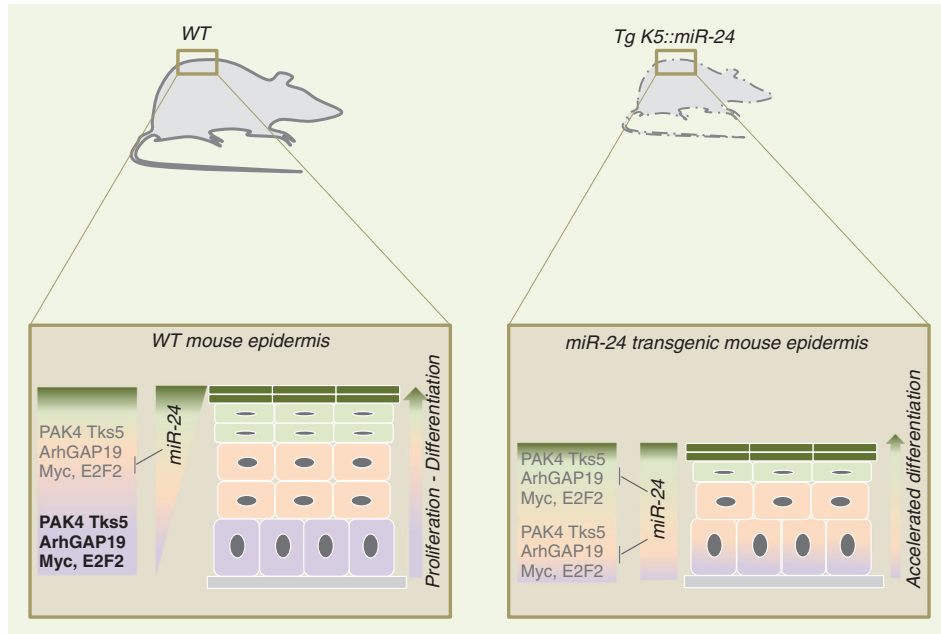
WT

Tg K5::miR-24

WT mouse epidermis

PAK4 Tks5
ArhGAP19
Myc, E2F2

PAK4 Tks5
ArhGAP19
Myc, E2F2

miR-24

Proliferation - Differentiation

miR-24 transgenic mouse epidermis

PAK4 Tks5
ArhGAP19
Myc, E2F2

PAK4 Tks5
ArhGAP19
Myc, E2F2

miR-24

Accelerated differentiation